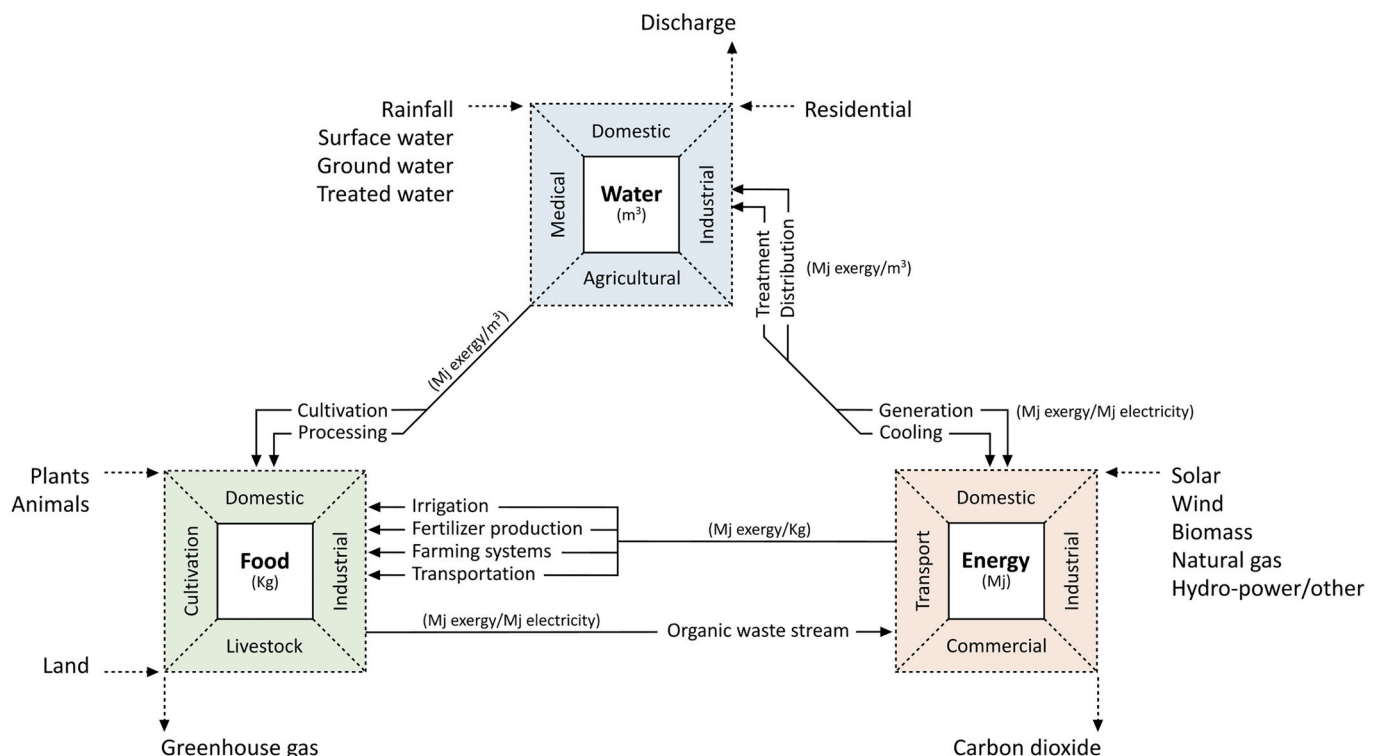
Discharge

Rainfall
Surface water
Ground water
Treated water

Residential

Domestic
Medical
Water
(m$^3$)
Industrial
Agricultural

Treatment
Distribution
(Mj exergy/m$^3$)

(Mj exergy/m$^3$)

Cultivation
Processing

Generation
Cooling
(Mj exergy/Mj electricity)

Plants
Animals

Domestic
Cultivation
Food
(Kg)
Industrial
Livestock

Irrigation
Fertilizer production
Farming systems
Transportation

(Mj exergy/Kg)

(Mj exergy/Mj electricity)
Organic waste stream

Domestic
Transport
Energy
(Mj)
Industrial
Commercial

Solar
Wind
Biomass
Natural gas
Hydro-power/other

Land

Greenhouse gas

Carbon dioxide